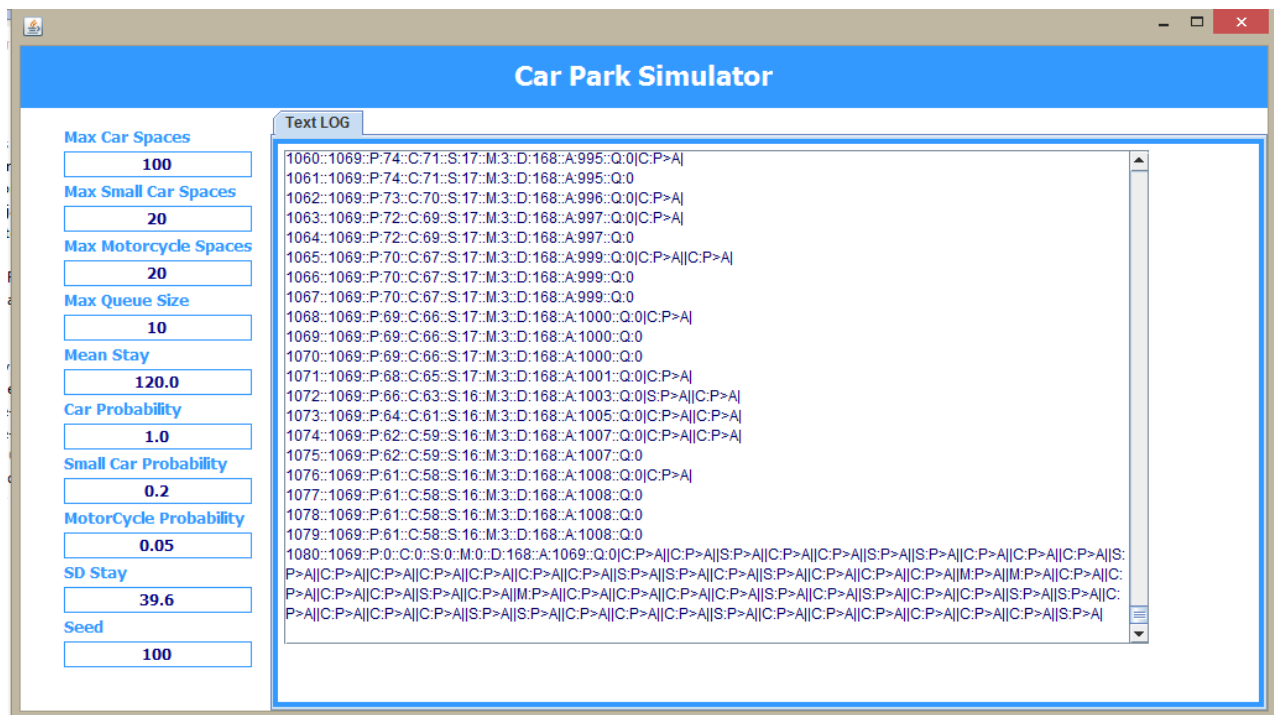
Car Park Simulator

Max Car Spaces
100
Max Small Car Spaces
20
Max Motorcycle Spaces
20
Max Queue Size
10
Mean Stay
120.0
Car Probability
1.0
Small Car Probability
0.2
MotorCycle Probability
0.05
SD Stay
39.6
Seed
100

Text LOG

1060::1069::P:74::C:71::S:17::M:3::D:168::A:995::Q:0|C:P>A|
1061::1069::P:74::C:71::S:17::M:3::D:168::A:995::Q:0
1062::1069::P:73::C:70::S:17::M:3::D:168::A:996::Q:0|C:P>A|
1063::1069::P:72::C:69::S:17::M:3::D:168::A:997::Q:0|C:P>A|
1064::1069::P:72::C:69::S:17::M:3::D:168::A:997::Q:0
1065::1069::P:70::C:67::S:17::M:3::D:168::A:999::Q:0|C:P>A||C:P>A|
1066::1069::P:70::C:67::S:17::M:3::D:168::A:999::Q:0
1067::1069::P:70::C:67::S:17::M:3::D:168::A:999::Q:0
1068::1069::P:69::C:66::S:17::M:3::D:168::A:1000::Q:0|C:P>A|
1069::1069::P:69::C:66::S:17::M:3::D:168::A:1000::Q:0
1070::1069::P:69::C:66::S:17::M:3::D:168::A:1000::Q:0
1071::1069::P:68::C:65::S:17::M:3::D:168::A:1001::Q:0|C:P>A|
1072::1069::P:66::C:63::S:16::M:3::D:168::A:1003::Q:0|S:P>A||C:P>A|
1073::1069::P:64::C:61::S:16::M:3::D:168::A:1005::Q:0|C:P>A||C:P>A|
1074::1069::P:62::C:59::S:16::M:3::D:168::A:1007::Q:0|C:P>A||C:P>A|
1075::1069::P:62::C:59::S:16::M:3::D:168::A:1007::Q:0
1076::1069::P:61::C:58::S:16::M:3::D:168::A:1008::Q:0|C:P>A|
1077::1069::P:61::C:58::S:16::M:3::D:168::A:1008::Q:0
1078::1069::P:61::C:58::S:16::M:3::D:168::A:1008::Q:0
1079::1069::P:61::C:58::S:16::M:3::D:168::A:1008::Q:0
1080::1069::P:0::C:0::S:0::M:0::D:168::A:1069::Q:0|C:P>A||C:P>A||S:P>A||C:P>A||C:P>A||S:P>A||S:P>A||C:P>A||C:P>A||C:P>A||S:P>A||C:P>A||C:P>A||C:P>A||C:P>A||C:P>A||C:P>A||S:P>A||S:P>A||C:P>A||S:P>A||C:P>A||C:P>A||C:P>A||M:P>A||M:P>A||C:P>A||C:P>A||C:P>A||C:P>A||S:P>A||C:P>A||M:P>A||C:P>A||C:P>A||C:P>A||C:P>A||S:P>A||C:P>A||S:P>A||C:P>A||C:P>A||S:P>A||S:P>A||C:P>A||C:P>A||C:P>A||C:P>A||S:P>A||S:P>A||C:P>A||C:P>A||C:P>A||S:P>A||C:P>A||C:P>A||C:P>A||C:P>A||C:P>A||S:P>A|